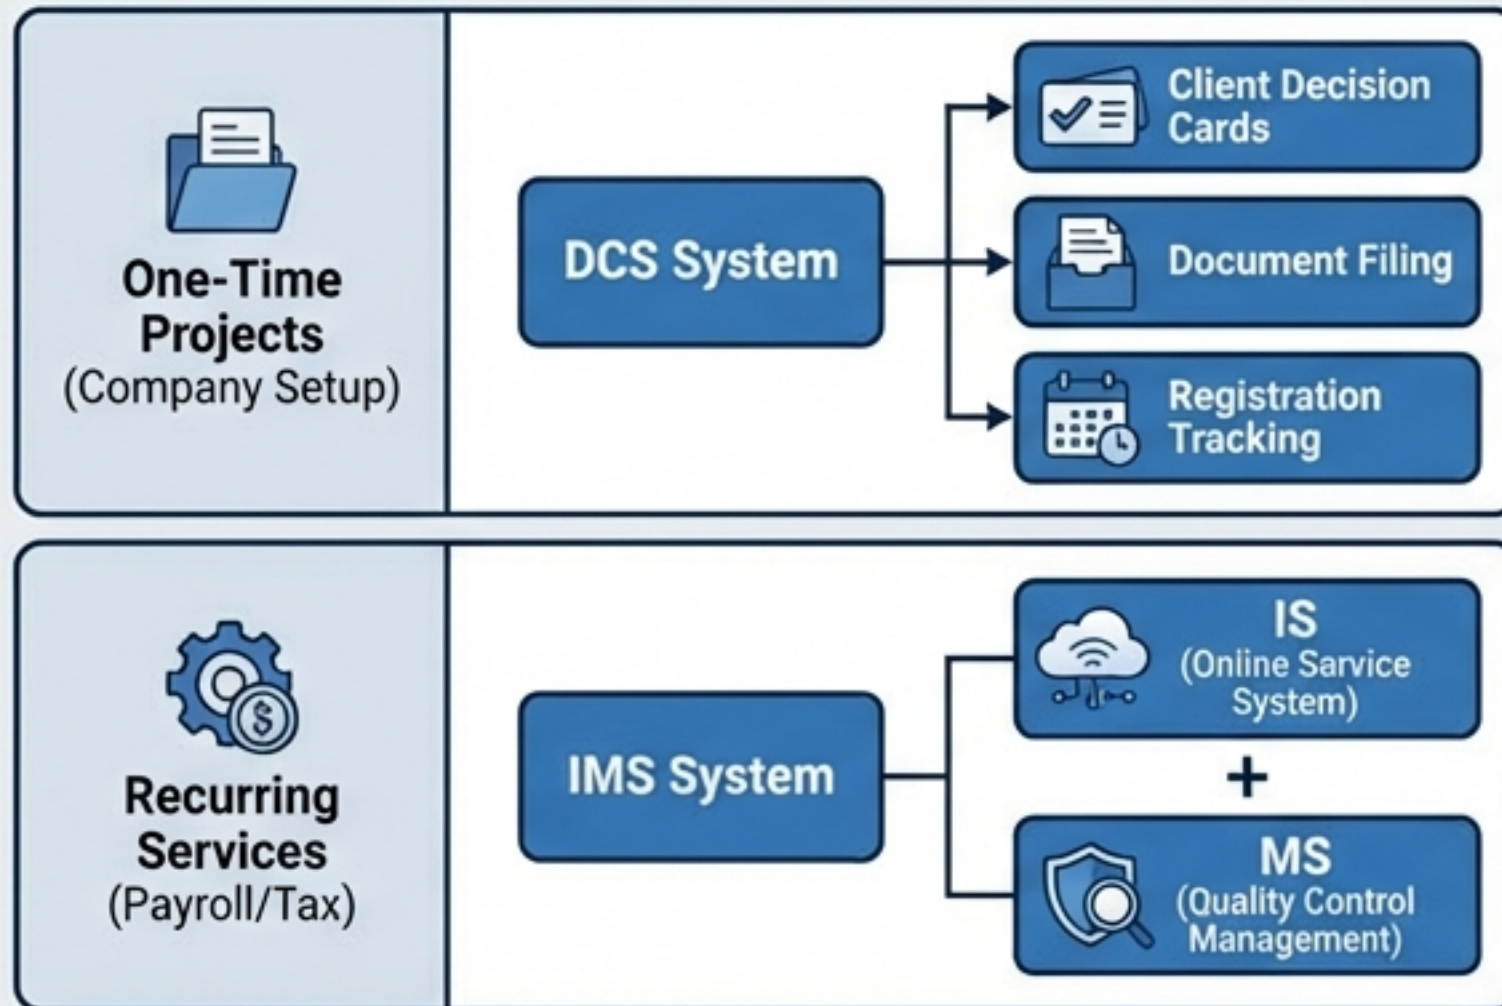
One-Time Projects
(Company Setup)

DCS System

Client Decision Cards

Document Filing

Registration Tracking

Recurring Services
(Payroll/Tax)

IMS System

IS
(Online Service System)

+

MS
(Quality Control Management)